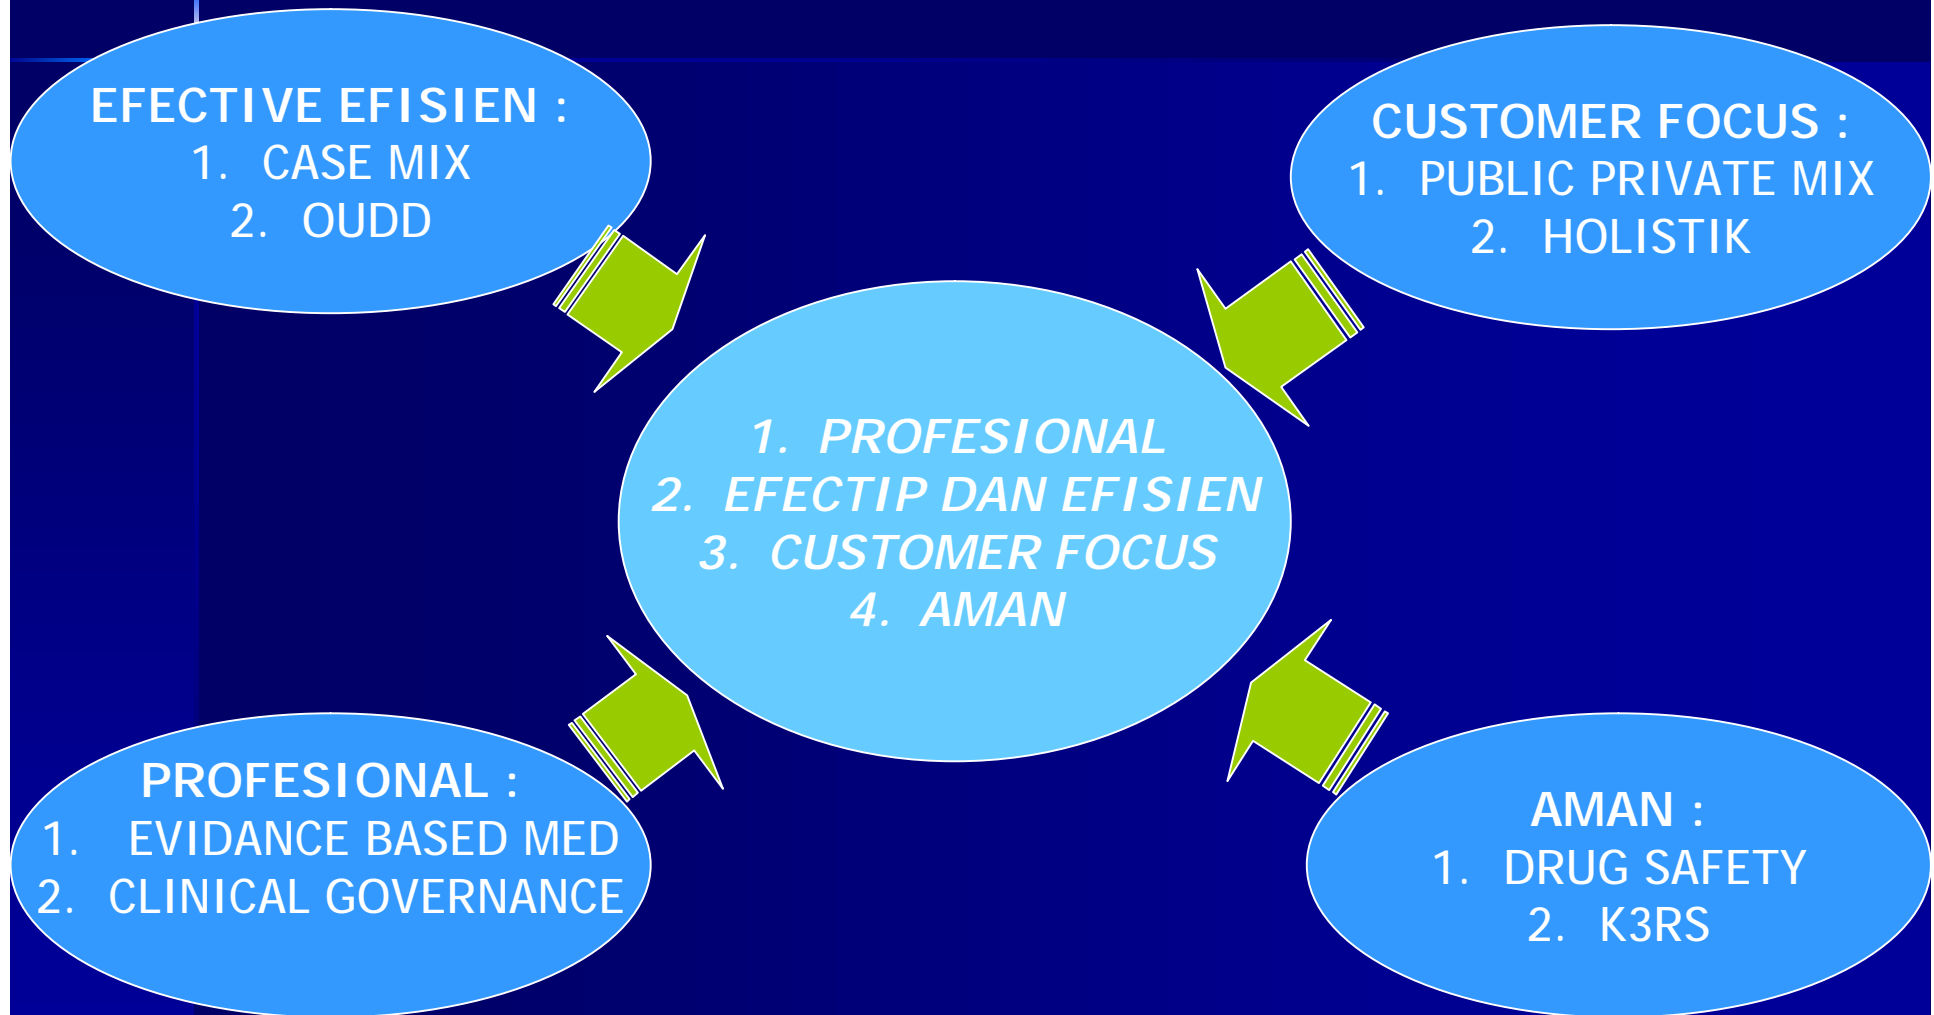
EFECTIVE EFISIEN :
1. CASE MIX
2. OUDD

CUSTOMER FOCUS :
1. PUBLIC PRIVATE MIX
2. HOLISTIK

1. PROFESIONAL
2. EFECTIP DAN EFISIEN
3. CUSTOMER FOCUS
4. AMAN

PROFESIONAL :
1. EVIDANCE BASED MED
2. CLINICAL GOVERNANCE

AMAN :
1. DRUG SAFETY
2. K3RS